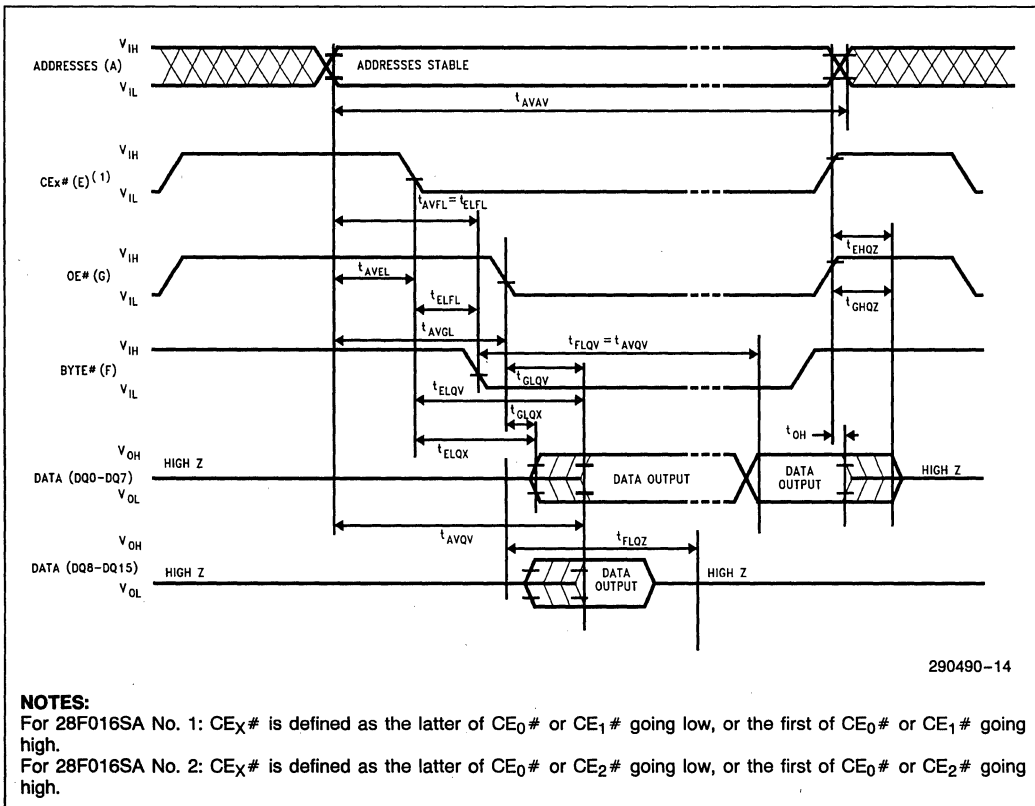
$V_{IH}$
ADDRESSES (A)
$V_{IL}$
ADDRESSES STABLE
$t_{AVAV}$

$V_{IH}$
CEx# (E)$^{(1)}$
$V_{IL}$
$t_{AVFL} = t_{ELFL}$

$V_{IH}$
OE# (G)
$V_{IL}$
$t_{AVEL}$
$t_{ELFL}$
$t_{EHQZ}$
$t_{GHQZ}$

$V_{IH}$
BYTE# (F)
$V_{IL}$
$t_{AVGL}$
$t_{FLQV} = t_{AVQV}$
$t_{GLQV}$
$t_{ELQV}$
$t_{GLQX}$
$t_{ELQX}$
$t_{OH}$

$V_{OH}$
DATA (DQ0–DQ7)
$V_{OL}$
HIGH Z
DATA OUTPUT
DATA OUTPUT
HIGH Z

$V_{OH}$
DATA (DQ8–DQ15)
$V_{OL}$
$t_{AVQV}$
$t_{FLQZ}$
HIGH Z
DATA OUTPUT
HIGH Z

290490–14

NOTES:
For 28F016SA No. 1: $CE_X\#$ is defined as the latter of $CE_0\#$ or $CE_1\#$ going low, or the first of $CE_0\#$ or $CE_1\#$ going high.
For 28F016SA No. 2: $CE_X\#$ is defined as the latter of $CE_0\#$ or $CE_2\#$ going low, or the first of $CE_0\#$ or $CE_2\#$ going high.